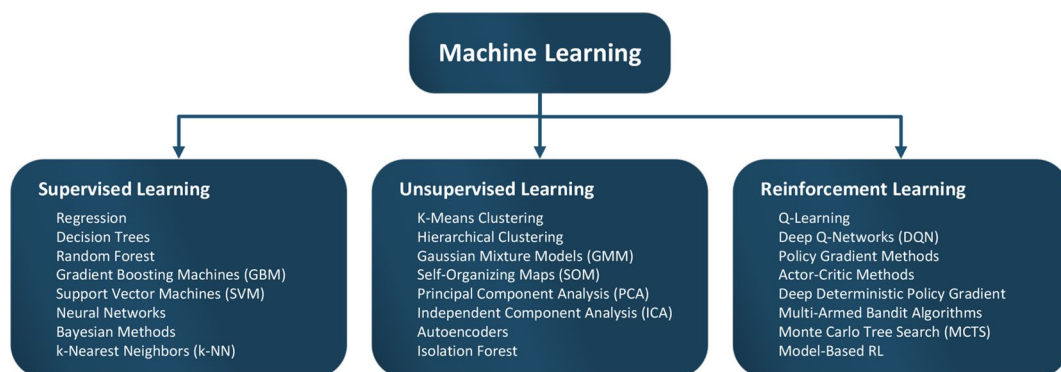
Machine Learning

Supervised Learning
Regression
Decision Trees
Random Forest
Gradient Boosting Machines (GBM)
Support Vector Machines (SVM)
Neural Networks
Bayesian Methods
k-Nearest Neighbors (k-NN)

Unsupervised Learning
K-Means Clustering
Hierarchical Clustering
Gaussian Mixture Models (GMM)
Self-Organizing Maps (SOM)
Principal Component Analysis (PCA)
Independent Component Analysis (ICA)
Autoencoders
Isolation Forest

Reinforcement Learning
Q-Learning
Deep Q-Networks (DQN)
Policy Gradient Methods
Actor-Critic Methods
Deep Deterministic Policy Gradient
Multi-Armed Bandit Algorithms
Monte Carlo Tree Search (MCTS)
Model-Based RL